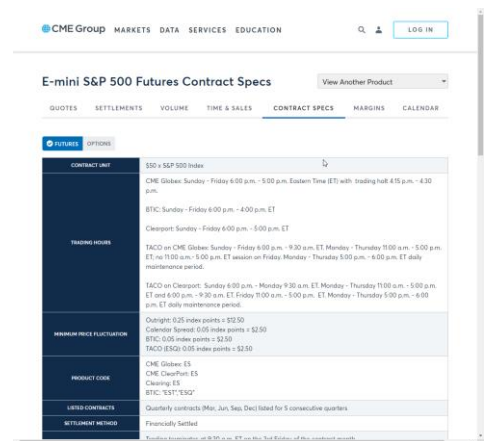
CME Group MARKETS DATA SERVICES EDUCATION

LOG IN

E-mini S&P 500 Futures Contract Specs

View Another Product

QUOTES SETTLEMENTS VOLUME TIME & SALES CONTRACT SPECS MARGINS CALENDAR

FUTURES OPTIONS

| CONTRACT UNIT | $50 x S&P 500 Index |
|---|---|
| TRADING HOURS | CME Globex: Sunday - Friday 6:00 p.m. - 5:00 p.m. Eastern Time (ET) with trading halt 4:15 p.m. - 4:30 p.m.<br><br>BTIC: Sunday - Friday 6:00 p.m. - 4:00 p.m. ET<br><br>Clearport: Sunday - Friday 6:00 p.m. - 5:00 p.m. ET<br><br>TACO on CME Globex: Sunday - Friday 6:00 p.m. - 9:30 a.m. ET, Monday - Thursday 11:00 a.m. - 5:00 p.m. ET; no 11:00 a.m.- 5:00 p.m. ET session on Friday. Monday - Thursday 5:00 p.m. - 6:00 p.m. ET daily maintenance period.<br><br>TACO on Clearport: Sunday 6:00 p.m. - Monday 9:30 a.m. ET, Monday - Thursday 11:00 a.m. - 5:00 p.m. ET and 6:00 p.m. - 9:30 a.m. ET, Friday 11:00 a.m. - 5:00 p.m. ET. Monday - Thursday 5:00 p.m. - 6:00 p.m. ET daily maintenance period. |
| MINIMUM PRICE FLUCTUATION | Outright: 0.25 index points = $12.50<br>Calendar Spread: 0.05 index points = $2.50<br>BTIC: 0.05 index points = $2.50<br>TACO (ESQ): 0.05 index points = $2.50 |
| PRODUCT CODE | CME Globex: ES<br>CME ClearPort: ES<br>Clearing: ES<br>BTIC: "EST","ESQ" |
| LISTED CONTRACTS | Quarterly contracts (Mar, Jun, Sep, Dec) listed for 5 consecutive quarters |
| SETTLEMENT METHOD | Financially Settled |
| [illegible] | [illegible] |